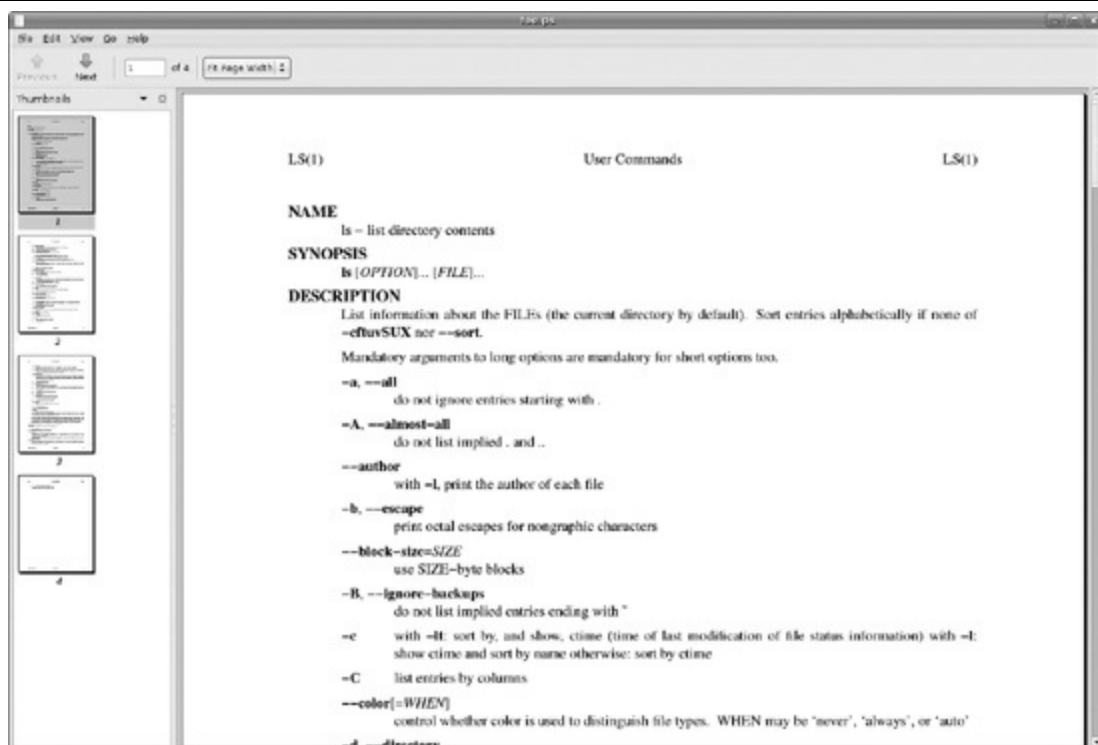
ls.ps

File Edit View Go Help

Previous Next 1 of 4 Fit Page Width

Thumbnails

1

2

3

4

LS(1) User Commands LS(1)

NAME
ls – list directory contents

SYNOPSIS
ls [OPTION]... [FILE]...

DESCRIPTION
List information about the FILEs (the current directory by default). Sort entries alphabetically if none of –cftuvSUX nor ––sort.

Mandatory arguments to long options are mandatory for short options too.

–a, ––all
do not ignore entries starting with .

–A, ––almost–all
do not list implied . and ..

––author
with –l, print the author of each file

–b, ––escape
print octal escapes for nongraphic characters

––block–size=SIZE
use SIZE–byte blocks

–B, ––ignore–backups
do not list implied entries ending with ~

–c
with –lt: sort by, and show, ctime (time of last modification of file status information) with –l: show ctime and sort by name otherwise: sort by ctime

–C
list entries by columns

––color[=WHEN]
control whether color is used to distinguish file types. WHEN may be 'never', 'always', or 'auto'

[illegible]